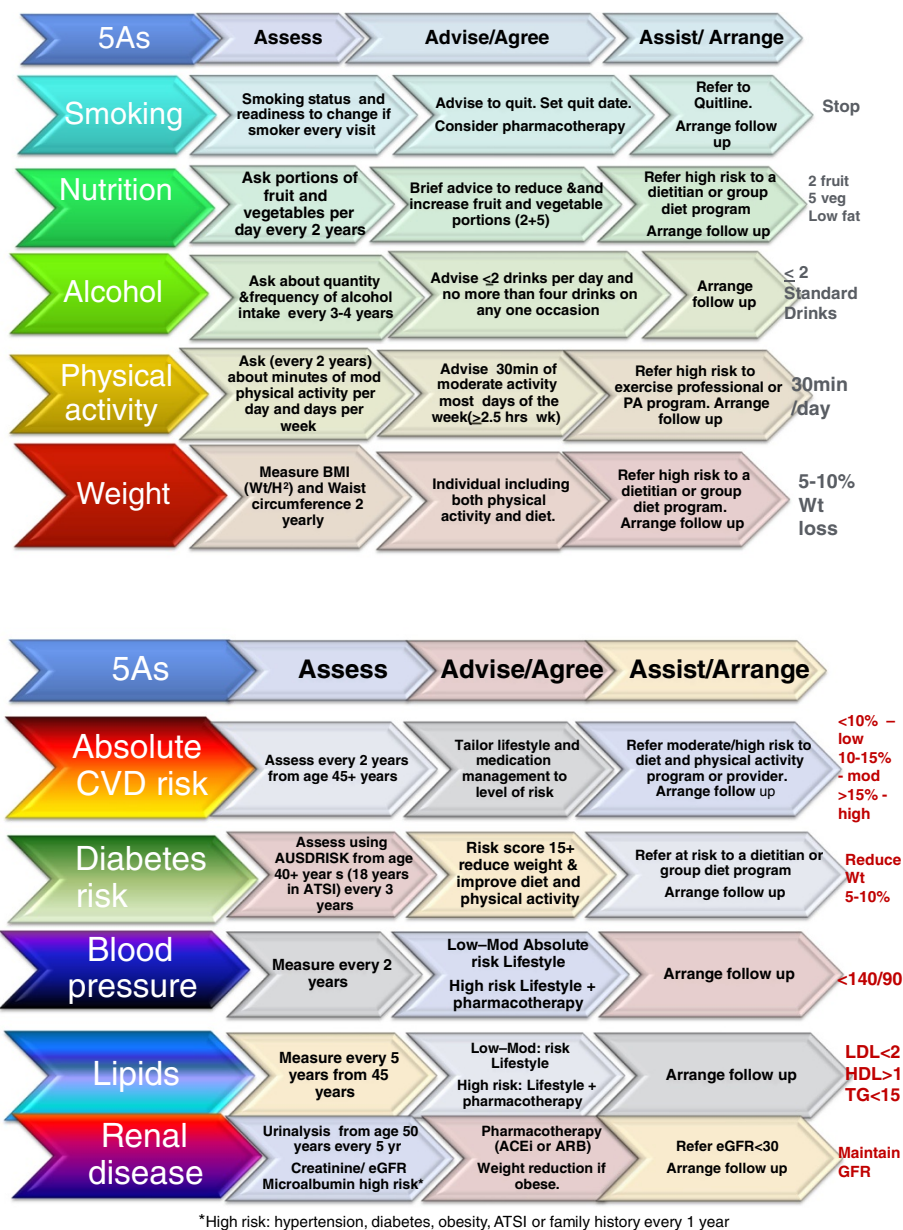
| 5As | Assess | Advise/Agree | Assist/ Arrange | |
|---|---|---|---|---|
| Smoking | Smoking status and readiness to change if smoker every visit | Advise to quit. Set quit date. Consider pharmacotherapy | Refer to Quitline. Arrange follow up | Stop |
| Nutrition | Ask portions of fruit and vegetables per day every 2 years | Brief advice to reduce &and increase fruit and vegetable portions (2+5) | Refer high risk to a dietitian or group diet program Arrange follow up | 2 fruit 5 veg Low fat |
| Alcohol | Ask about quantity &frequency of alcohol intake every 3-4 years | Advise $\leq$2 drinks per day and no more than four drinks on any one occasion | Arrange follow up | $\leq$ 2 Standard Drinks |
| Physical activity | Ask (every 2 years) about minutes of mod physical activity per day and days per week | Advise 30min of moderate activity most days of the week($\geq$2.5 hrs wk) | Refer high risk to exercise professional or PA program. Arrange follow up | 30min /day |
| Weight | Measure BMI (Wt/H$^2$) and Waist circumference 2 yearly | Individual including both physical activity and diet. | Refer high risk to a dietitian or group diet program. Arrange follow up | 5-10% Wt loss |

| 5As | Assess | Advise/Agree | Assist/Arrange | |
|---|---|---|---|---|
| Absolute CVD risk | Assess every 2 years from age 45+ years | Tailor lifestyle and medication management to level of risk | Refer moderate/high risk to diet and physical activity program or provider. Arrange follow up | <10% – low 10-15% - mod >15% - high |
| Diabetes risk | Assess using AUSDRISK from age 40+ year s (18 years in ATSI) every 3 years | Risk score 15+ reduce weight & improve diet and physical activity | Refer at risk to a dietitian or group diet program Arrange follow up | Reduce Wt 5-10% |
| Blood pressure | Measure every 2 years | Low–Mod Absolute risk Lifestyle High risk Lifestyle + pharmacotherapy | Arrange follow up | <140/90 |
| Lipids | Measure every 5 years from 45 years | Low–Mod: risk Lifestyle High risk: Lifestyle + pharmacotherapy | Arrange follow up | LDL<2 HDL>1 TG<15 |
| Renal disease | Urinalysis from age 50 years every 5 yr Creatinine/ eGFR Microalbumin high risk* | Pharmacotherapy (ACEi or ARB) Weight reduction if obese. | Refer eGFR<30 Arrange follow up | Maintain GFR |

*High risk: hypertension, diabetes, obesity, ATSI or family history every 1 year